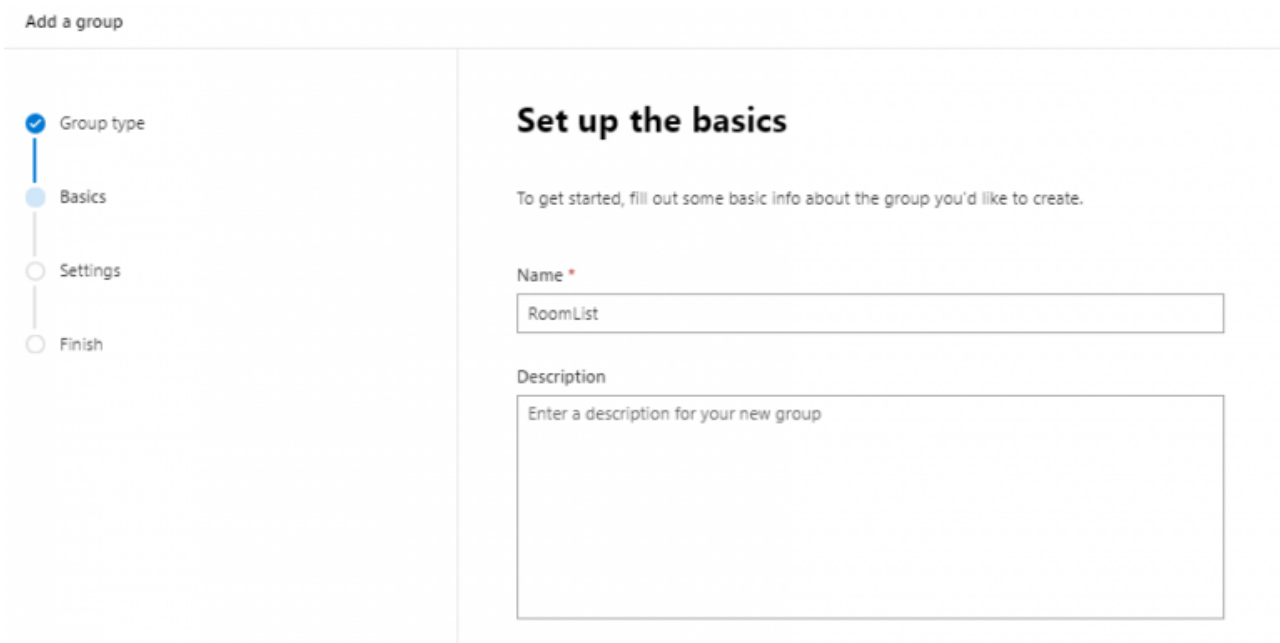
Add a group

Group type

Basics

Settings

Finish

Set up the basics

To get started, fill out some basic info about the group you'd like to create.

Name *

RoomList

Description

Enter a description for your new group